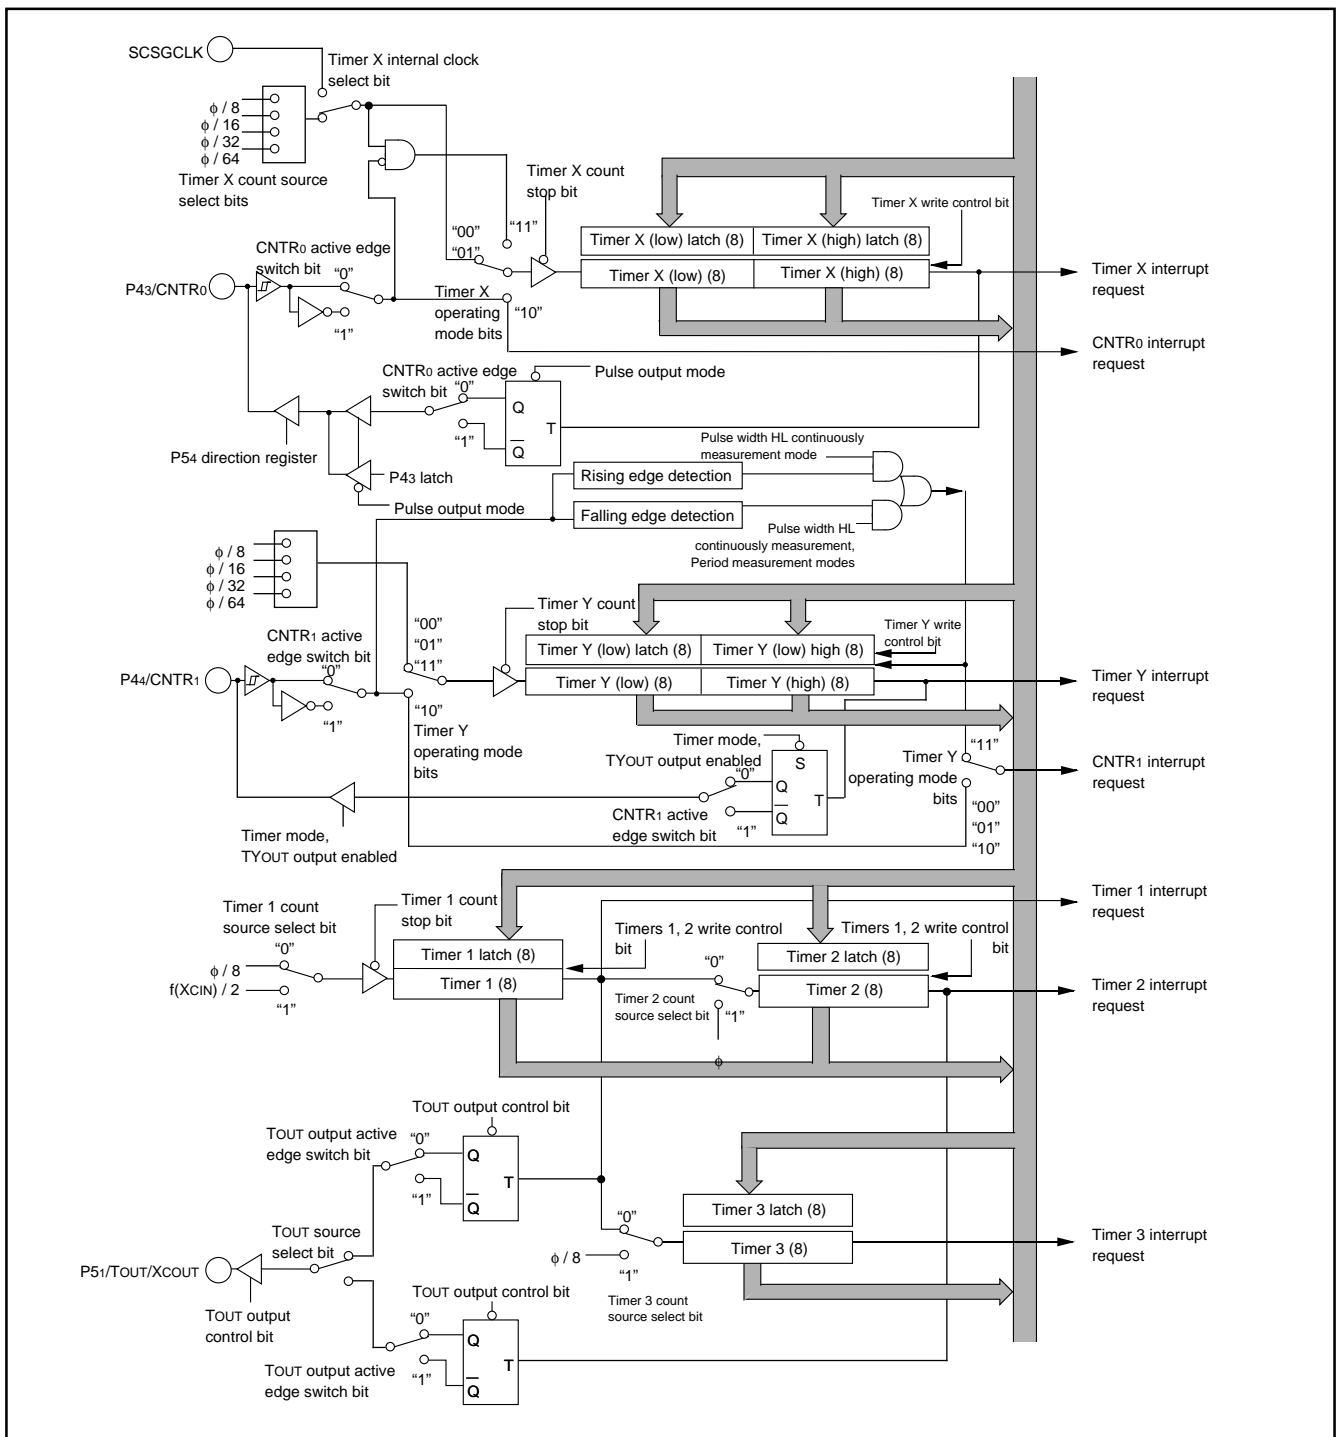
SCSGCLK

Timer X internal clock select bit

$\phi$ / 8
$\phi$ / 16
$\phi$ / 32
$\phi$ / 64

Timer X count source select bits

Timer X count stop bit

Timer X write control bit

"00"
"01"
"11"

CNTR0 active edge switch bit

"0"

"1"

P43/CNTR0

Timer X (low) latch (8)
Timer X (high) latch (8)
Timer X (low) (8)
Timer X (high) (8)

Timer X operating mode bits

"10"

Timer X interrupt request

CNTR0 interrupt request

CNTR0 active edge switch bit

"0"

"1"

Pulse output mode

Q

$\overline{Q}$

T

P54 direction register

P43 latch

Pulse width HL continuously measurement mode

Rising edge detection

Falling edge detection

Pulse output mode

Pulse width HL continuously measurement, Period measurement modes

$\phi$ / 8
$\phi$ / 16
$\phi$ / 32
$\phi$ / 64

Timer Y count stop bit

"00"
"01"
"11"

CNTR1 active edge switch bit

"0"

"1"

P44/CNTR1

Timer Y write control bit

Timer Y (low) latch (8)
Timer Y (low) high (8)
Timer Y (low)
Timer Y (high) (8)

"10"

Timer Y operating mode bits

Timer Y interrupt request

Timer mode, TYOUT output enabled

"0"

S

Q

$\overline{Q}$

T

CNTR1 active edge switch bit

"1"

Timer Y operating mode bits

"11"

"00"
"01"
"10"

CNTR1 interrupt request

Timer mode, TYOUT output enabled

Timer 1 count source select bit

"0"

$\phi$ / 8

f(XCIN) / 2

"1"

Timer 1 count stop bit

Timer 1 latch (8)
Timer 1 (8)

Timers 1, 2 write control bit

"0"

Timer 2 count source select bit

"1"

Timers 1, 2 write control bit

Timer 2 latch (8)
Timer 2 (8)

$\phi$

Timer 1 interrupt request

Timer 2 interrupt request

TOUT output control bit

TOUT output active edge switch bit

"0"

"1"

Q

$\overline{Q}$

T

TOUT source select bit

P51/TOUT/XCOUT

TOUT output control bit

TOUT output control bit

"0"

"1"

Q

$\overline{Q}$

T

TOUT output active edge switch bit

"0"

$\phi$ / 8

"1"

Timer 3 count source select bit

Timer 3 latch (8)
Timer 3 (8)

Timer 3 interrupt request